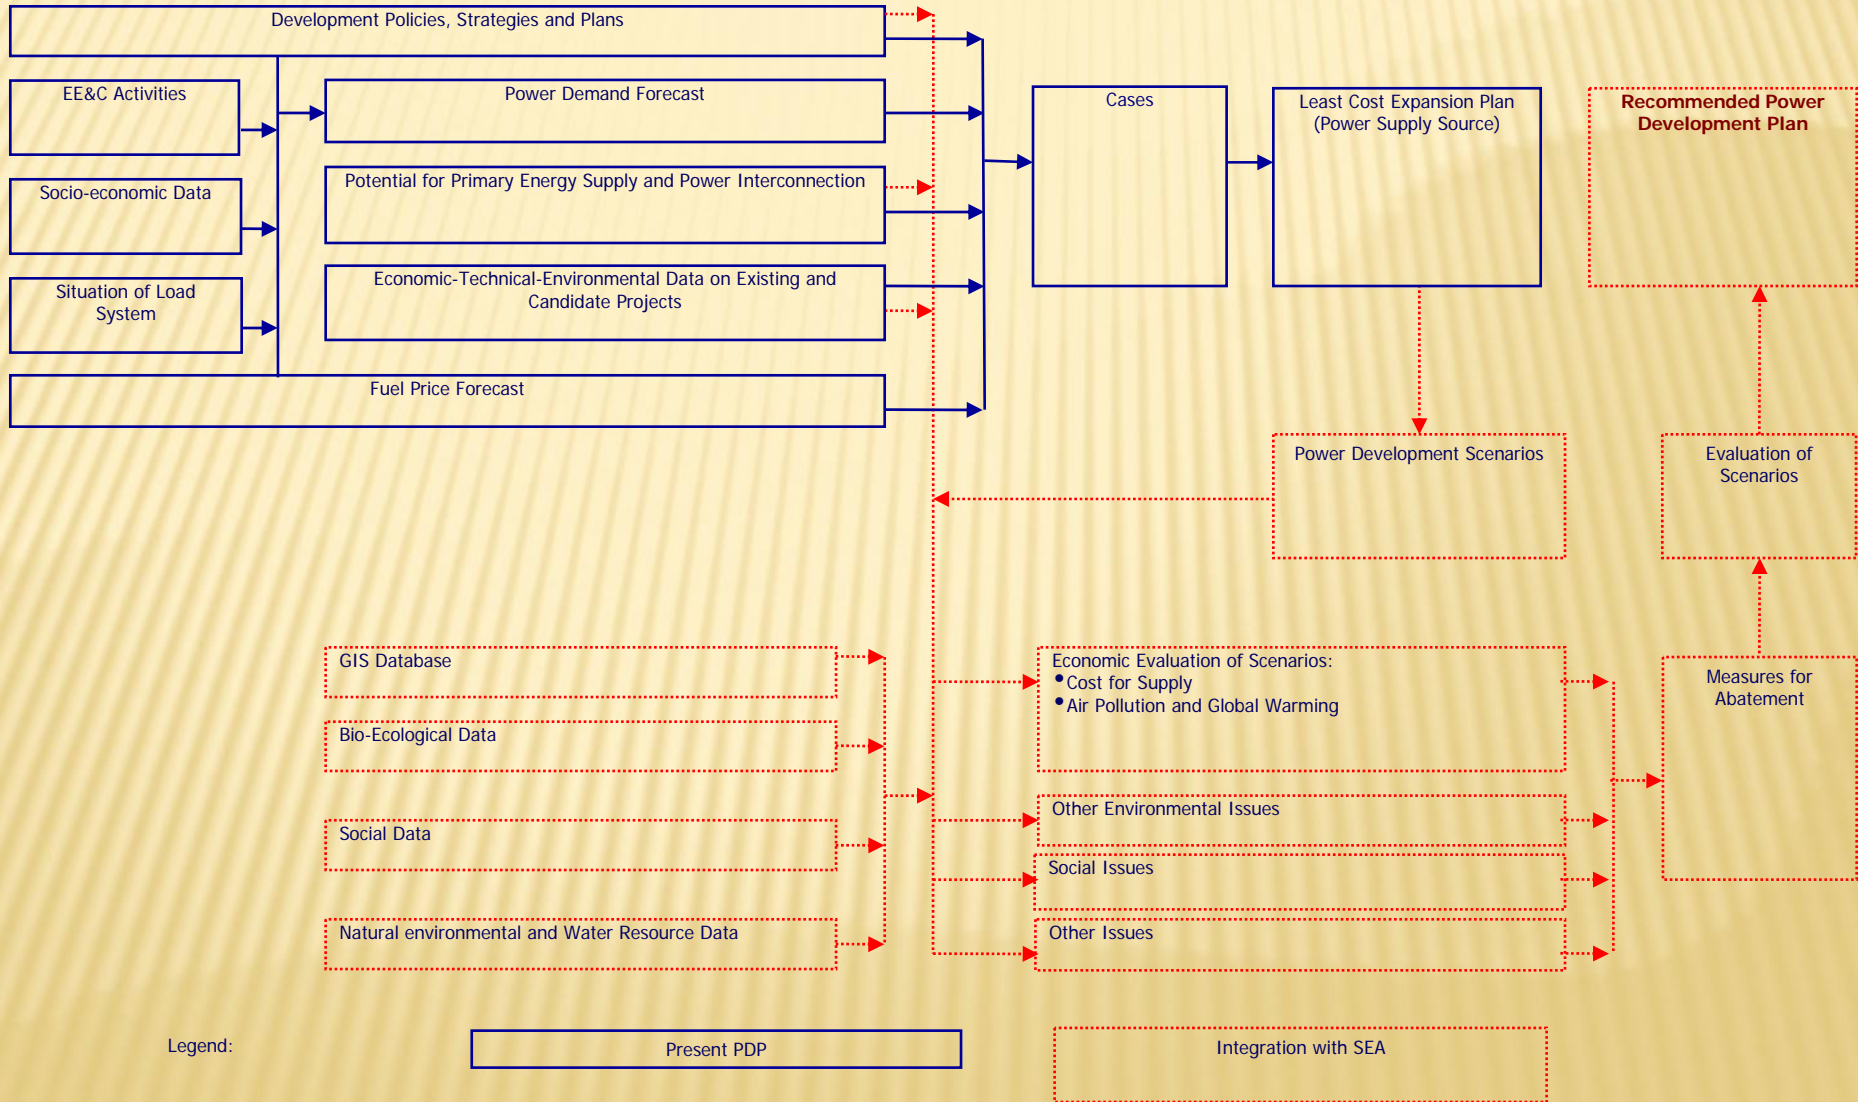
Development Policies, Strategies and Plans

EE&C Activities

Power Demand Forecast

Socio-economic Data

Potential for Primary Energy Supply and Power Interconnection

Situation of Load System

Economic-Technical-Environmental Data on Existing and Candidate Projects

Fuel Price Forecast

Cases

Least Cost Expansion Plan (Power Supply Source)

Recommended Power Development Plan

Power Development Scenarios

Evaluation of Scenarios

GIS Database

Bio-Ecological Data

Social Data

Natural environmental and Water Resource Data

Economic Evaluation of Scenarios:
• Cost for Supply
• Air Pollution and Global Warming

Other Environmental Issues

Social Issues

Other Issues

Measures for Abatement

Legend:

Present PDP

Integration with SEA